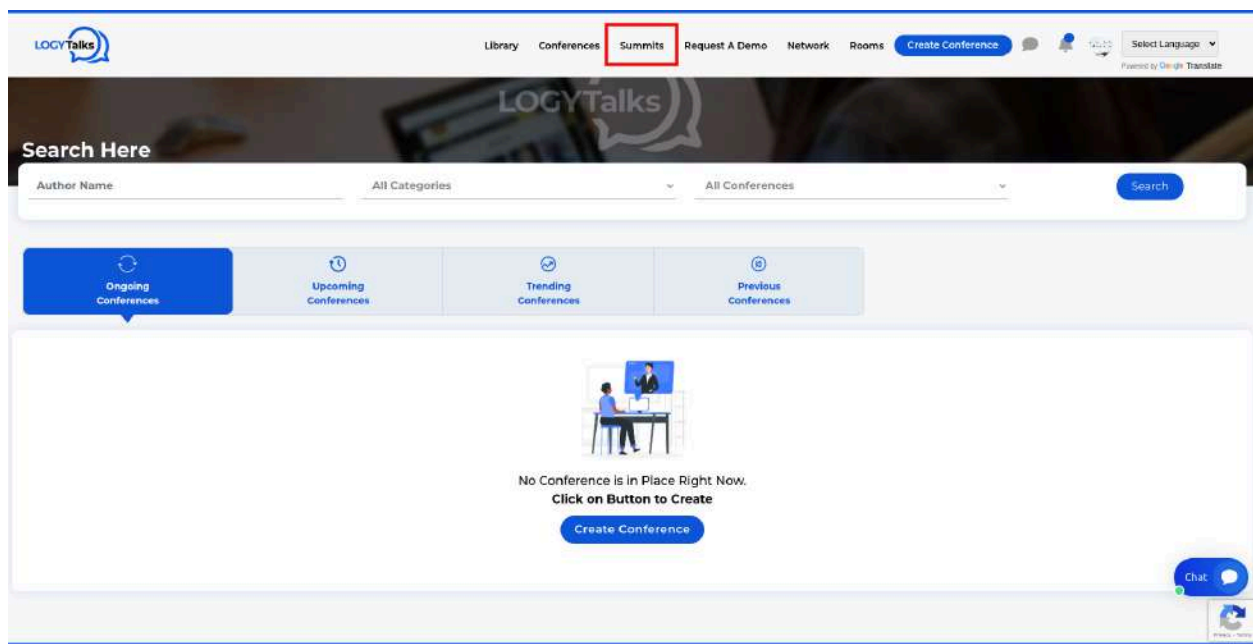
LOGYTalks

Library Conferences Summits Request A Demo Network Rooms Create Conference

Select Language

Powered by Google Translate

LOGYTalks

Search Here

Author Name

All Categories

All Conferences

Search

Ongoing Conferences

Upcoming Conferences

Trending Conferences

Previous Conferences

No Conference is in Place Right Now.

**Click on Button to Create**

Create Conference

Chat